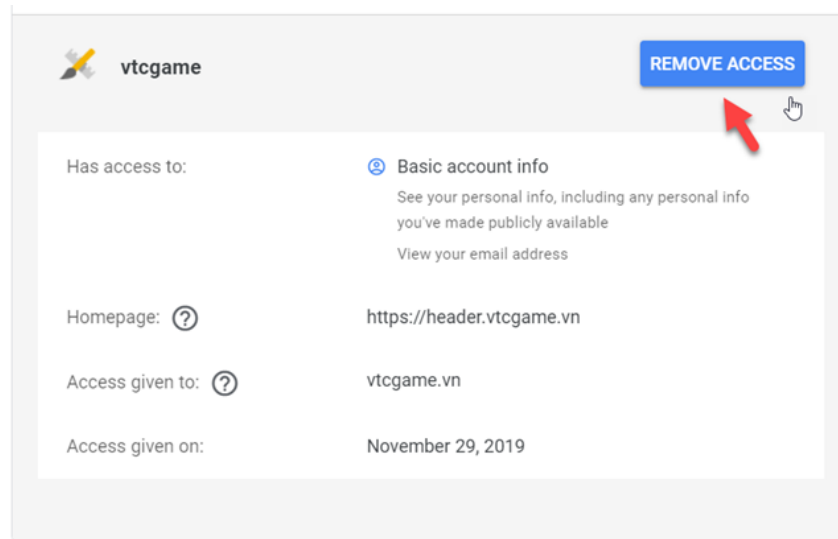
vtcgame

REMOVE ACCESS

Has access to:

Basic account info

See your personal info, including any personal info you've made publicly available

View your email address

Homepage: ?

https://header.vtcgame.vn

Access given to: ?

vtcgame.vn

Access given on:

November 29, 2019